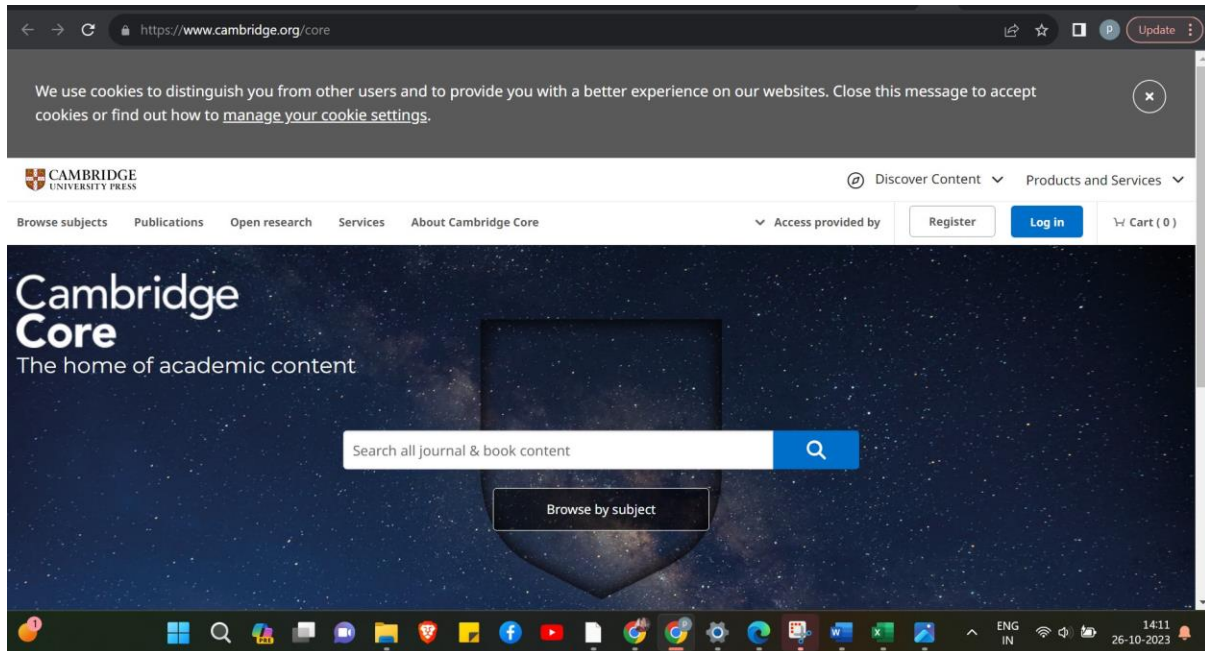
https://www.cambridge.org/core

P Update

We use cookies to distinguish you from other users and to provide you with a better experience on our websites. Close this message to accept cookies or find out how to manage your cookie settings.

CAMBRIDGE UNIVERSITY PRESS

Discover Content Products and Services

Browse subjects Publications Open research Services About Cambridge Core

Access provided by Register Log in Cart ( 0 )

Cambridge Core
The home of academic content

Search all journal & book content

Browse by subject

ENG IN 14:11 26-10-2023